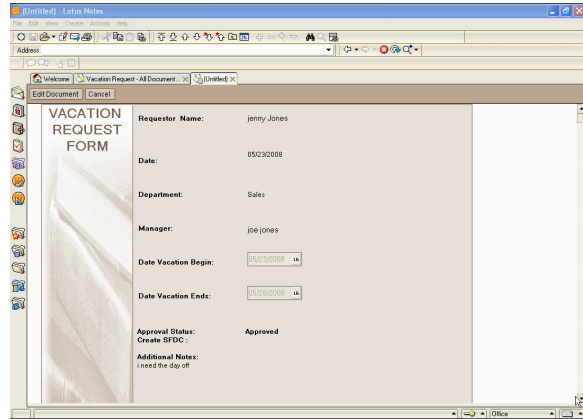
(Untitled) - Lotus Notes

File Edit View Create Actions Help

Address

Welcome | Vacation Request - All Document... | (Untitled)

Edit Document | Cancel

VACATION REQUEST FORM

Requestor Name: jenny Jones

Date: 05/23/2008

Department: Sales

Manager: joe jones

Date Vacation Begin: 05/23/2008 16

Date Vacation Ends: 05/26/2008 16

Approval Status: Approved
Create SFDC :

Additional Notes:
i need the day off

Office